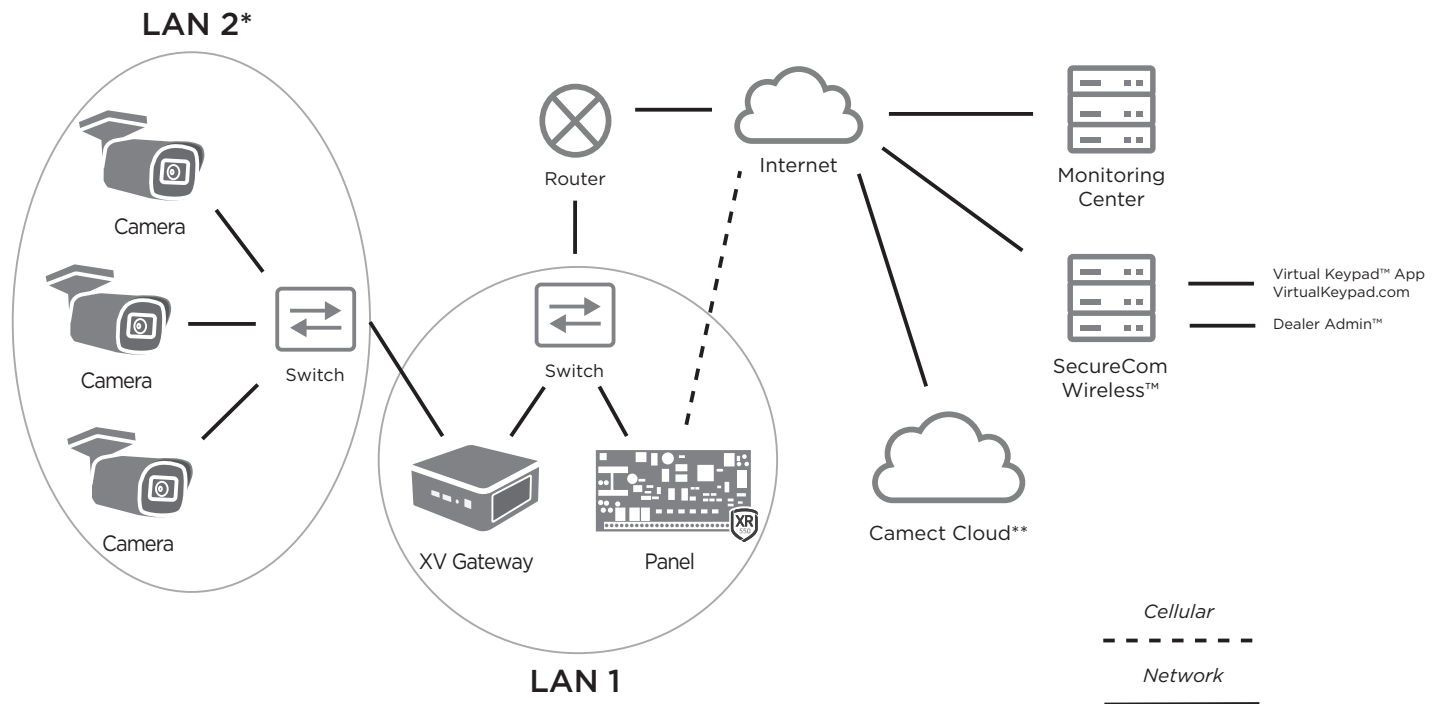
LAN 2*

Camera

Camera

Camera

Switch

Router

Internet

Monitoring Center

SecureCom Wireless™

Virtual Keypad™ App
VirtualKeypad.com

Dealer Admin™

Switch

XV Gateway

Panel

XR

Camect Cloud**

LAN 1

Cellular

Network